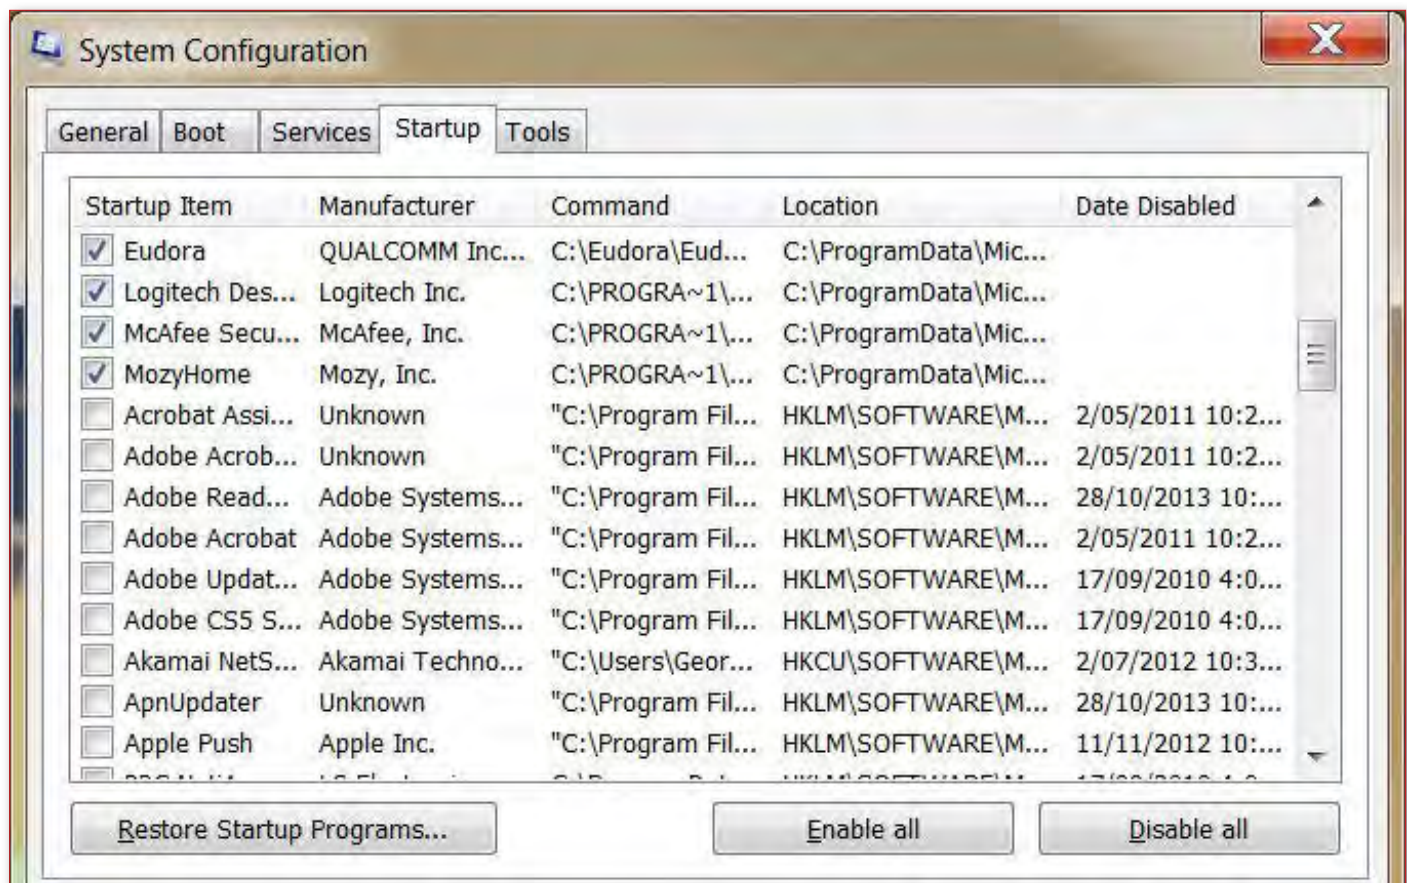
System Configuration

General | Boot | Services | Startup | Tools

| Startup Item | Manufacturer | Command | Location | Date Disabled |
|---|---|---|---|---|
| Eudora | QUALCOMM Inc... | C:\Eudora\Eud... | C:\ProgramData\Mic... | |
| Logitech Des... | Logitech Inc. | C:\PROGRA~1\... | C:\ProgramData\Mic... | |
| McAfee Secu... | McAfee, Inc. | C:\PROGRA~1\... | C:\ProgramData\Mic... | |
| MozyHome | Mozy, Inc. | C:\PROGRA~1\... | C:\ProgramData\Mic... | |
| Acrobat Assi... | Unknown | "C:\Program Fil... | HKLM\SOFTWARE\M... | 2/05/2011 10:2... |
| Adobe Acrob... | Unknown | "C:\Program Fil... | HKLM\SOFTWARE\M... | 2/05/2011 10:2... |
| Adobe Read... | Adobe Systems... | "C:\Program Fil... | HKLM\SOFTWARE\M... | 28/10/2013 10:... |
| Adobe Acrobat | Adobe Systems... | "C:\Program Fil... | HKLM\SOFTWARE\M... | 2/05/2011 10:2... |
| Adobe Updat... | Adobe Systems... | "C:\Program Fil... | HKLM\SOFTWARE\M... | 17/09/2010 4:0... |
| Adobe CS5 S... | Adobe Systems... | "C:\Program Fil... | HKLM\SOFTWARE\M... | 17/09/2010 4:0... |
| Akamai NetS... | Akamai Techno... | "C:\Users\Geor... | HKCU\SOFTWARE\M... | 2/07/2012 10:3... |
| ApnUpdater | Unknown | "C:\Program Fil... | HKLM\SOFTWARE\M... | 28/10/2013 10:... |
| Apple Push | Apple Inc. | "C:\Program Fil... | HKLM\SOFTWARE\M... | 11/11/2012 10:... |
| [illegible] | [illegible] | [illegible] | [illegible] | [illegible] |

Restore Startup Programs... | Enable all | Disable all